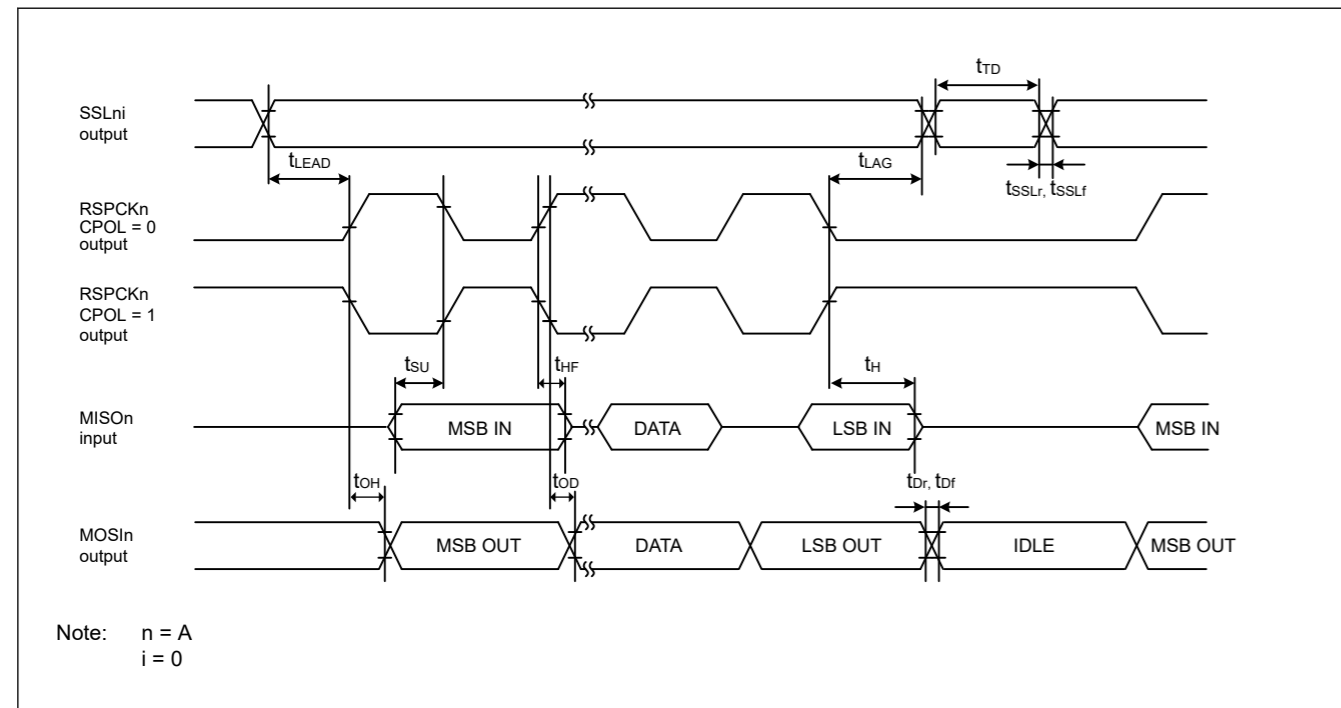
SSLni output

$t_{TD}$

$t_{LEAD}$

$t_{LAG}$

$t_{SSLr}$, $t_{SSLf}$

RSPCKn CPOL = 0 output

RSPCKn CPOL = 1 output

$t_{SU}$

$t_{HF}$

$t_{H}$

MISOn input

MSB IN

DATA

LSB IN

MSB IN

$t_{OH}$

$t_{OD}$

$t_{Dr}$, $t_{Df}$

MOSIn output

MSB OUT

DATA

LSB OUT

IDLE

MSB OUT

Note: n = A
i = 0